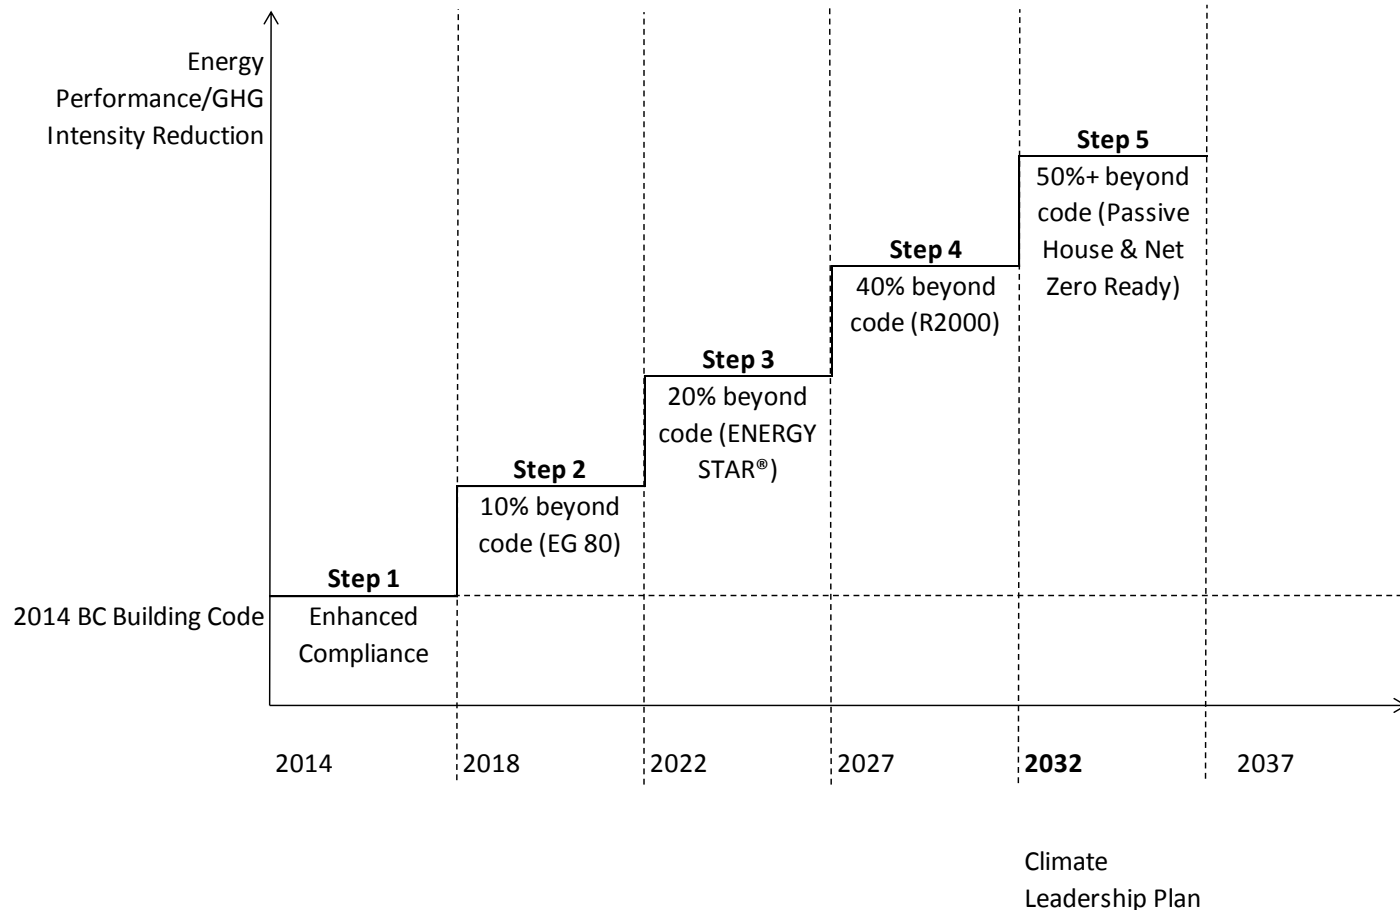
Energy Performance/GHG Intensity Reduction

Step 5
50%+ beyond code (Passive House & Net Zero Ready)

Step 4
40% beyond code (R2000)

Step 3
20% beyond code (ENERGY STAR®)

Step 2
10% beyond code (EG 80)

Step 1
Enhanced Compliance

2014 BC Building Code

2014
2018
2022
2027
**2032**
2037

Climate Leadership Plan